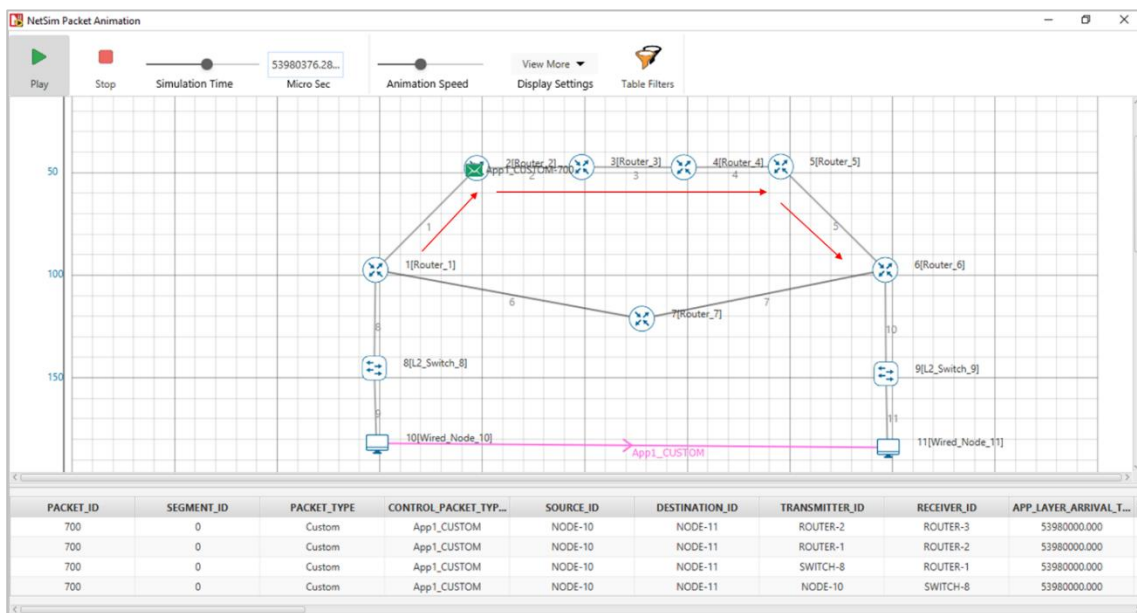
NetSim Packet Animation

Play Stop Simulation Time 53980376.28... Micro Sec Animation Speed View More Display Settings Table Filters

50
100
150

2[Router_2] App1_CUSTOM:700 3[Router_3] 4[Router_4] 5[Router_5]
2 3 4
1 5
1[Router_1] 6[Router_6]
6 7
7[Router_7]
8 10
8[L2_Switch_8] 9[L2_Switch_9]
9 11
10[Wired_Node_10] 11[Wired_Node_11]
App1_CUSTOM

| PACKET_ID | SEGMENT_ID | PACKET_TYPE | CONTROL_PACKET_TYP... | SOURCE_ID | DESTINATION_ID | TRANSMITTER_ID | RECEIVER_ID | APP_LAYER_ARRIVAL_T... |
|---|---|---|---|---|---|---|---|---|
| 700 | 0 | Custom | App1_CUSTOM | NODE-10 | NODE-11 | ROUTER-2 | ROUTER-3 | 53980000.000 |
| 700 | 0 | Custom | App1_CUSTOM | NODE-10 | NODE-11 | ROUTER-1 | ROUTER-2 | 53980000.000 |
| 700 | 0 | Custom | App1_CUSTOM | NODE-10 | NODE-11 | SWITCH-8 | ROUTER-1 | 53980000.000 |
| 700 | 0 | Custom | App1_CUSTOM | NODE-10 | NODE-11 | NODE-10 | SWITCH-8 | 53980000.000 |